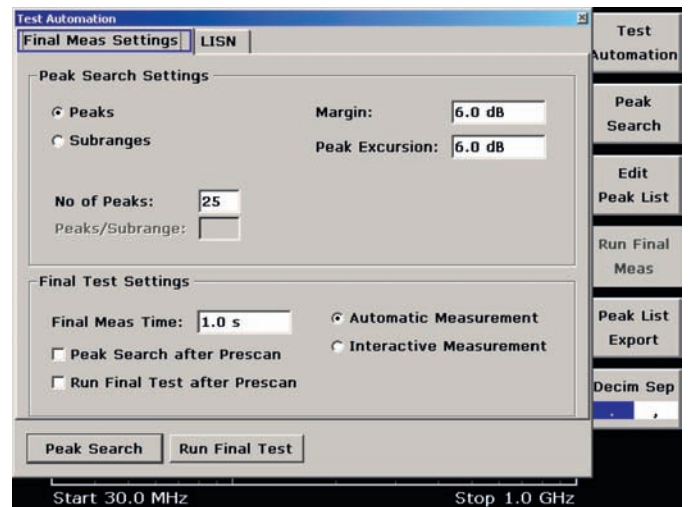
Test Automation

Final Meas Settings | LISN

Peak Search Settings

Peaks

Subranges

Margin: 6.0 dB

Peak Excursion: 6.0 dB

No of Peaks: 25

Peaks/Subrange:

Final Test Settings

Final Meas Time: 1.0 s

Automatic Measurement

Interactive Measurement

Peak Search after Prescan

Run Final Test after Prescan

Peak Search | Run Final Test

Start 30.0 MHz

Stop 1.0 GHz

Test Automation

Peak Search

Edit Peak List

Run Final Meas

Peak List Export

Decim Sep

. ,